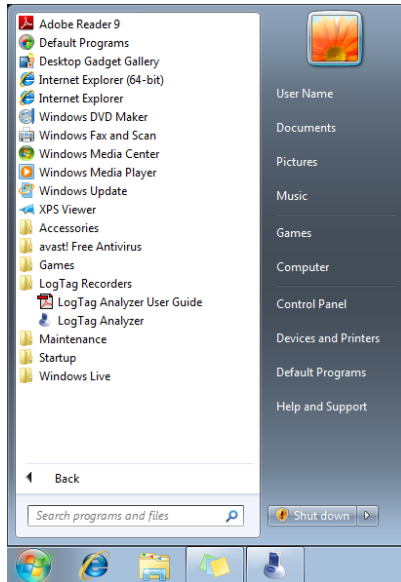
Adobe Reader 9
Default Programs
Desktop Gadget Gallery
Internet Explorer (64-bit)
Internet Explorer
Windows DVD Maker
Windows Fax and Scan
Windows Media Center
Windows Media Player
Windows Update
XPS Viewer
Accessories
avast! Free Antivirus
Games
LogTag Recorders
LogTag Analyzer User Guide
LogTag Analyzer
Maintenance
Startup
Windows Live

Back

Search programs and files

User Name
Documents
Pictures
Music
Games
Computer
Control Panel
Devices and Printers
Default Programs
Help and Support

Shut down